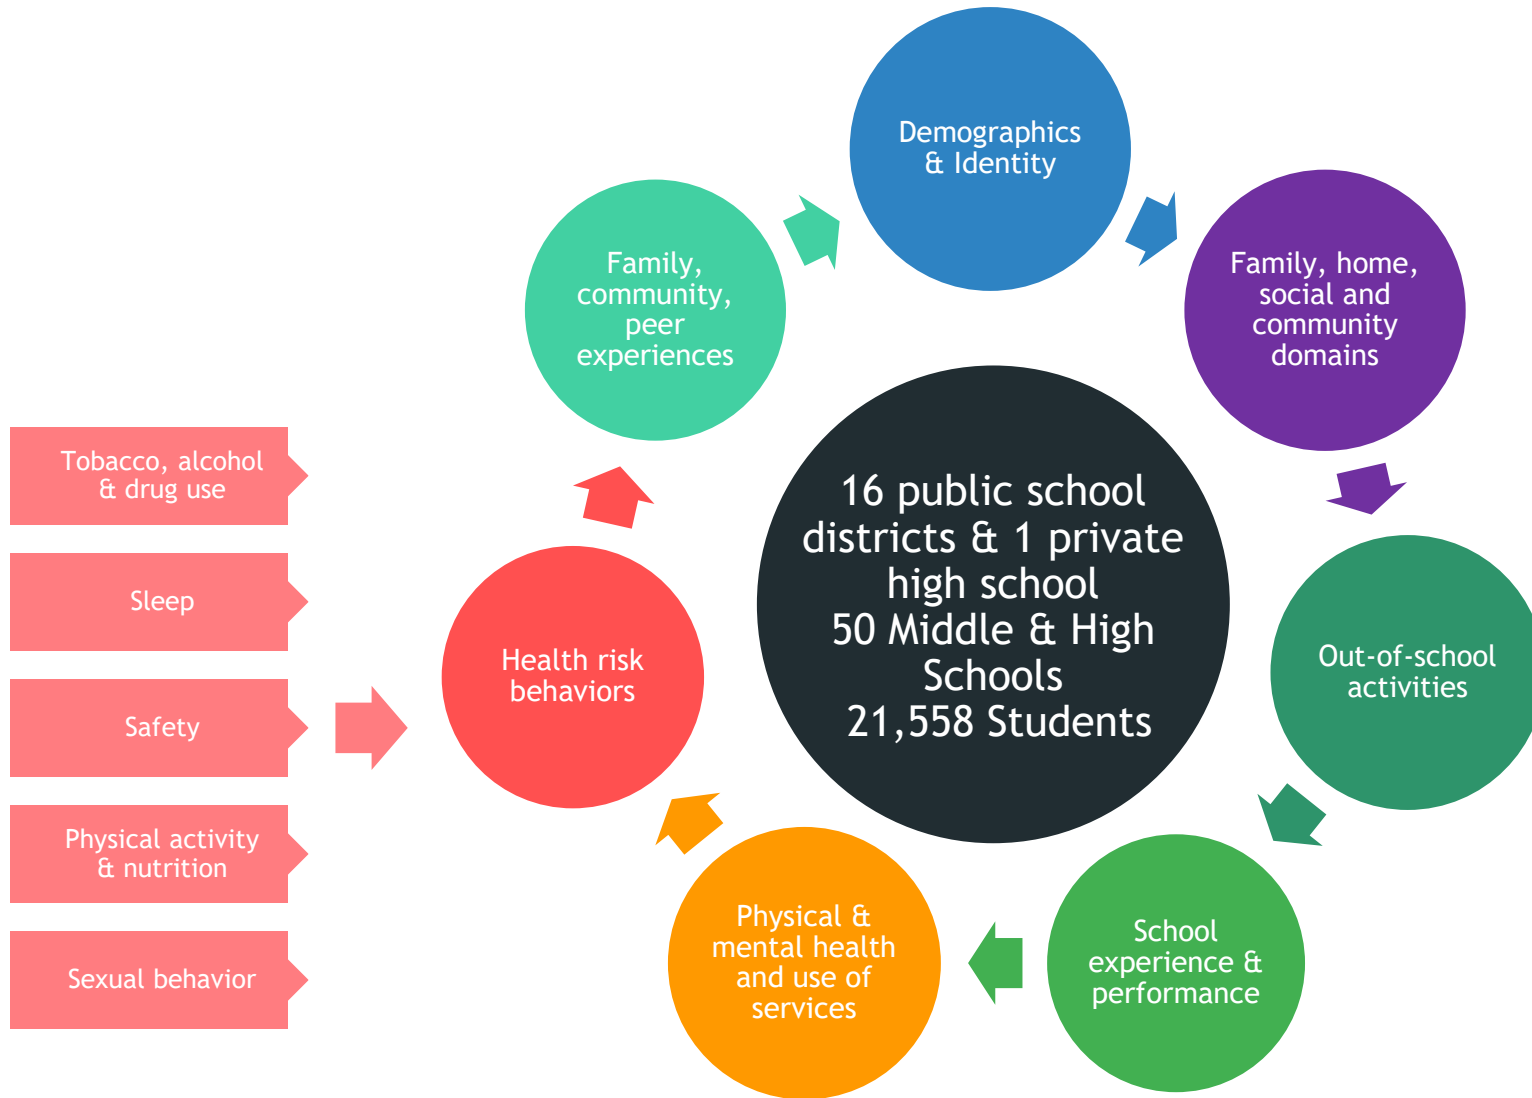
Tobacco, alcohol & drug use

Sleep

Safety

Physical activity & nutrition

Sexual behavior

Health risk behaviors

Family, community, peer experiences

Demographics & Identity

Family, home, social and community domains

16 public school districts & 1 private high school
50 Middle & High Schools
21,558 Students

Out-of-school activities

School experience & performance

Physical & mental health and use of services